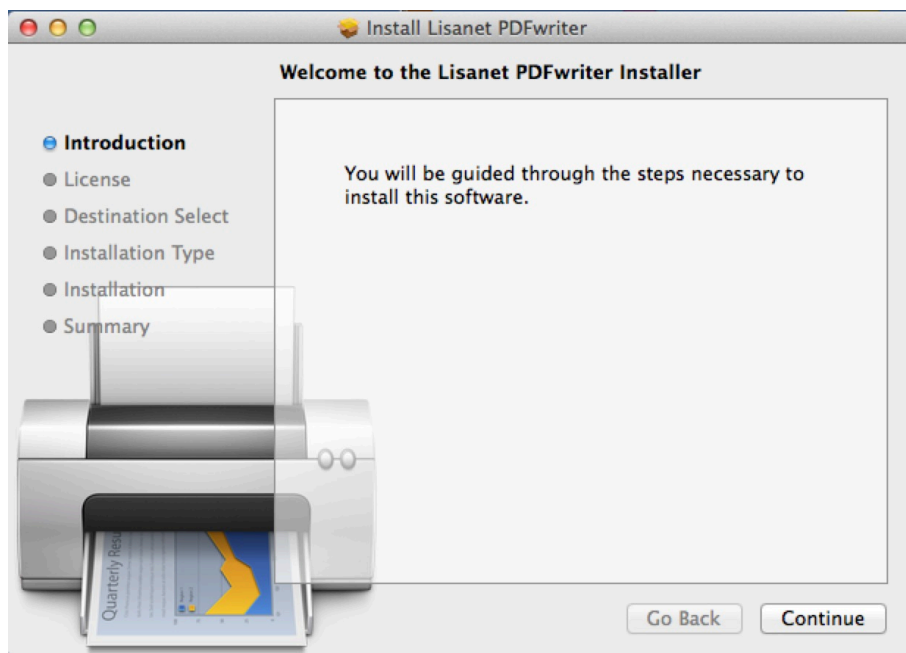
Install Lisanet PDFwriter

Welcome to the Lisanet PDFwriter Installer

Introduction
License
Destination Select
Installation Type
Installation
Summary

You will be guided through the steps necessary to install this software.

Quarterly Resu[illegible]

Go Back
Continue